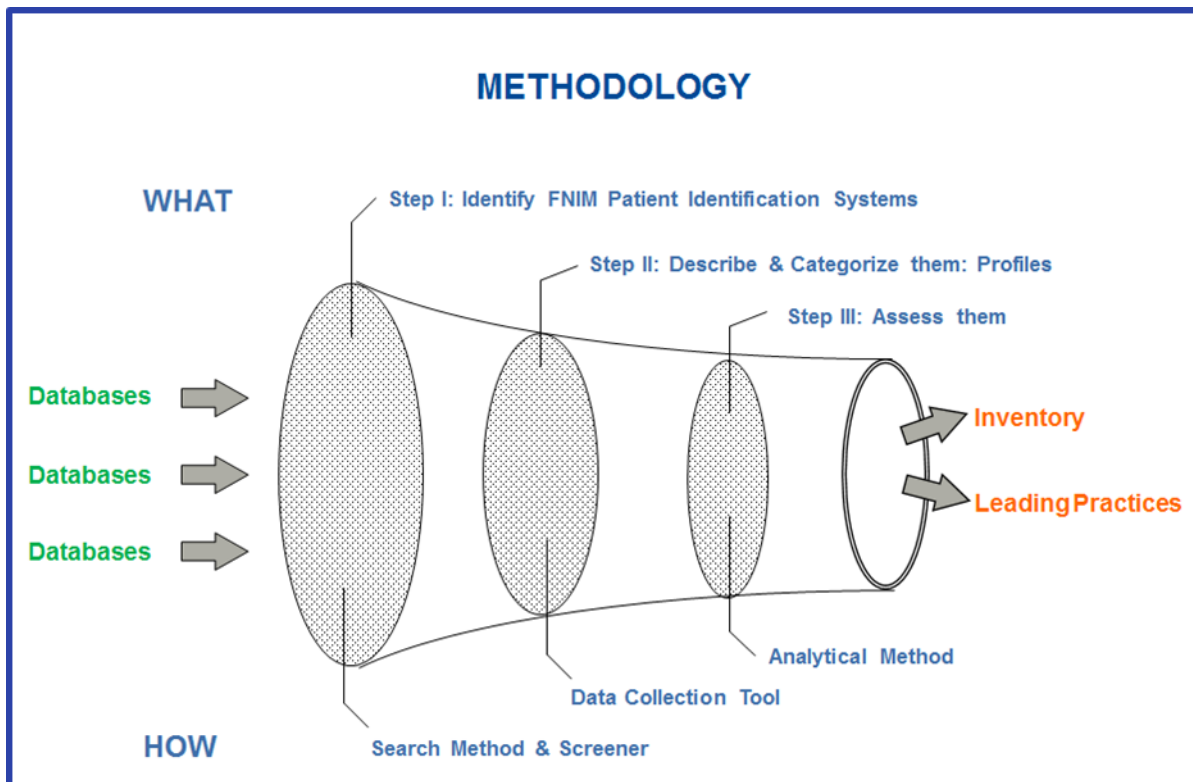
METHODOLOGY

WHAT

Step I: Identify FNIM Patient Identification Systems

Step II: Describe & Categorize them: Profiles

Step III: Assess them

Databases

Databases

Databases

Inventory

Leading Practices

Analytical Method

Data Collection Tool

HOW

Search Method & Screener